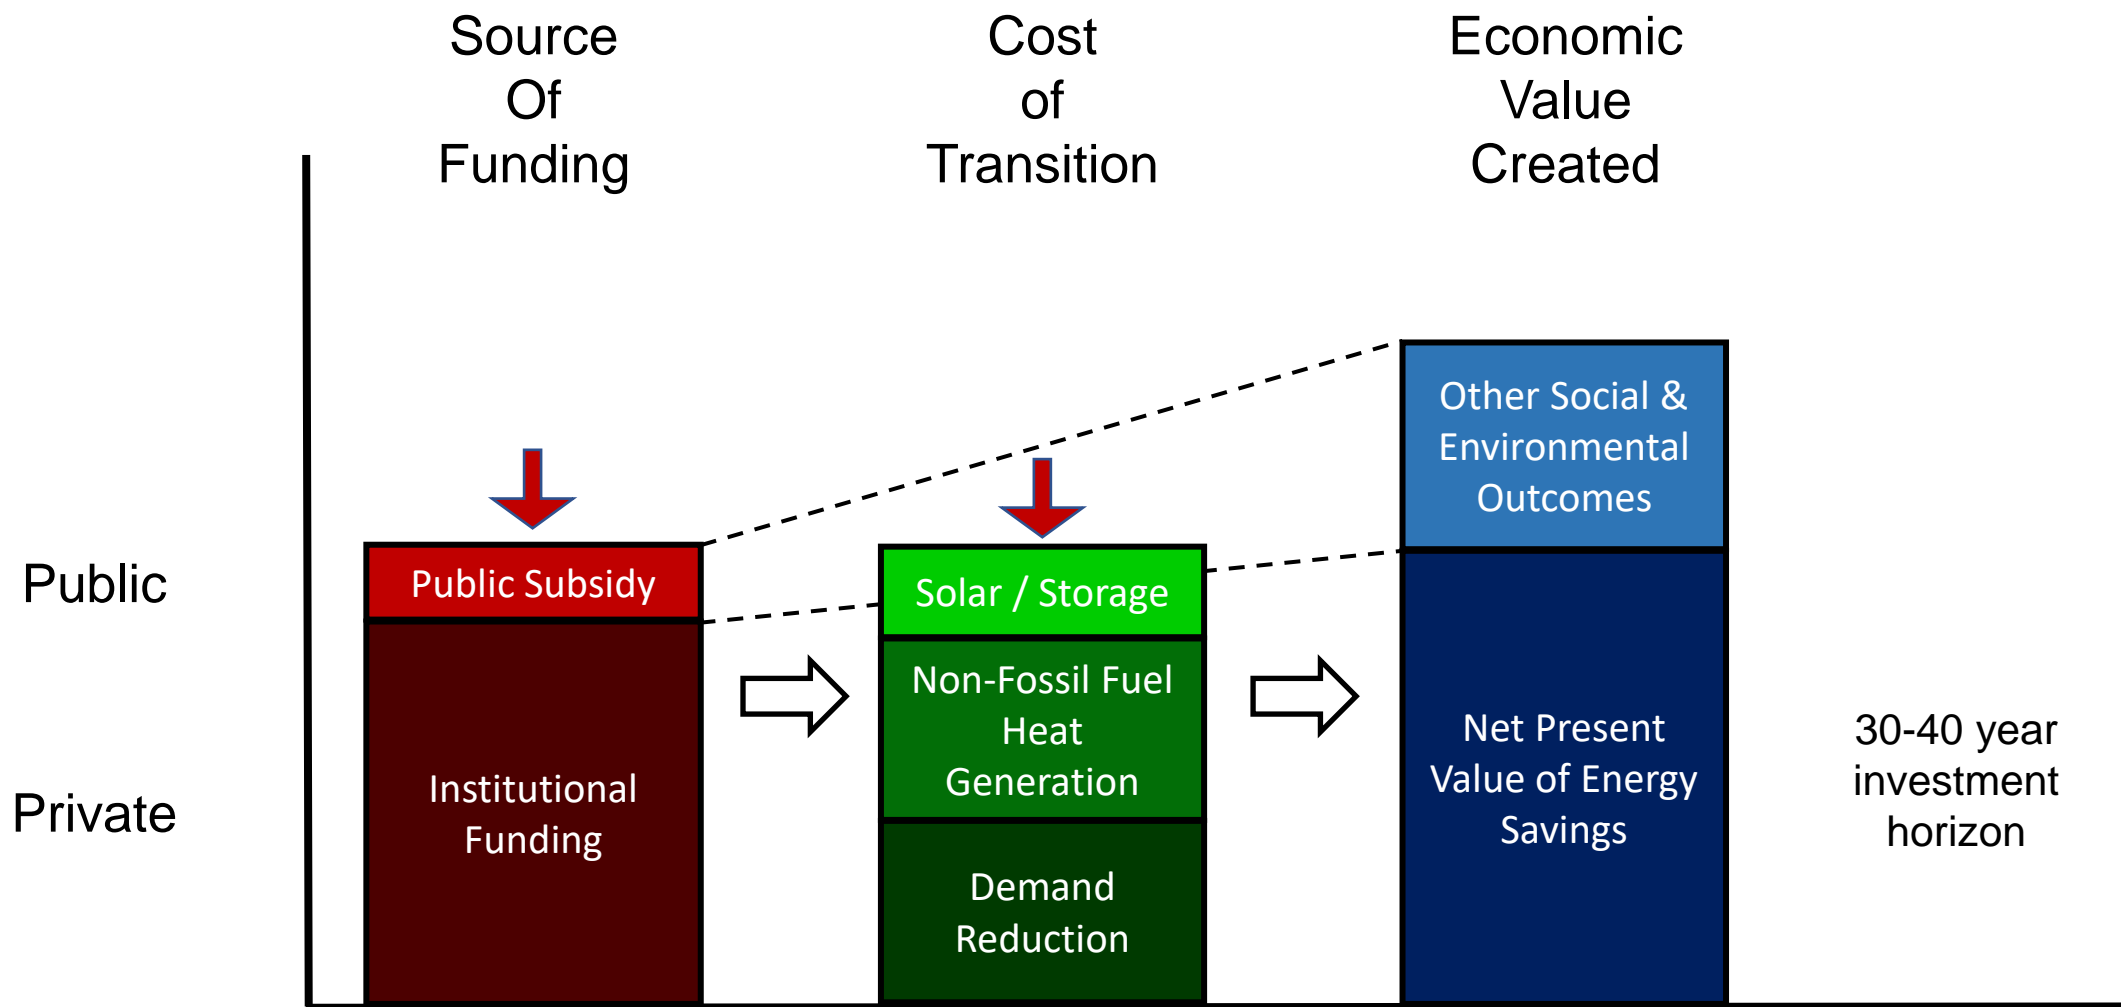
Source Of Funding

Cost of Transition

Economic Value Created

Public

Private

Public Subsidy

Institutional Funding

Solar / Storage

Non-Fossil Fuel Heat Generation

Demand Reduction

Other Social & Environmental Outcomes

Net Present Value of Energy Savings

30-40 year investment horizon